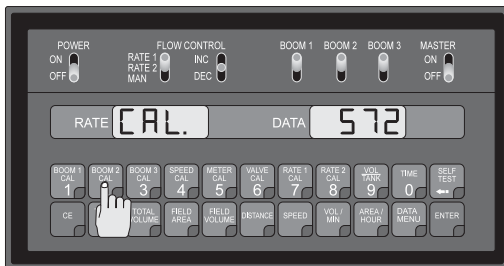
POWER
ON
OFF

FLOW CONTROL
RATE 1
RATE 2
MAN
INC
DEC

BOOM 1
BOOM 2
BOOM 3

MASTER
ON
OFF

RATE CAL.
DATA 572

BOOM 1 CAL 1
BOOM 2 CAL 2
BOOM 3 CAL 3
SPEED CAL 4
METER CAL 5
VALVE CAL 6
RATE 1 CAL 7
RATE 2 CAL 8
VOL TANK 9
TIME 0
SELF TEST

CE
TOTAL VOLUME
FIELD AREA
FIELD VOLUME
DISTANCE
SPEED
VOL / MIN
AREA / HOUR
DATA MENU
ENTER